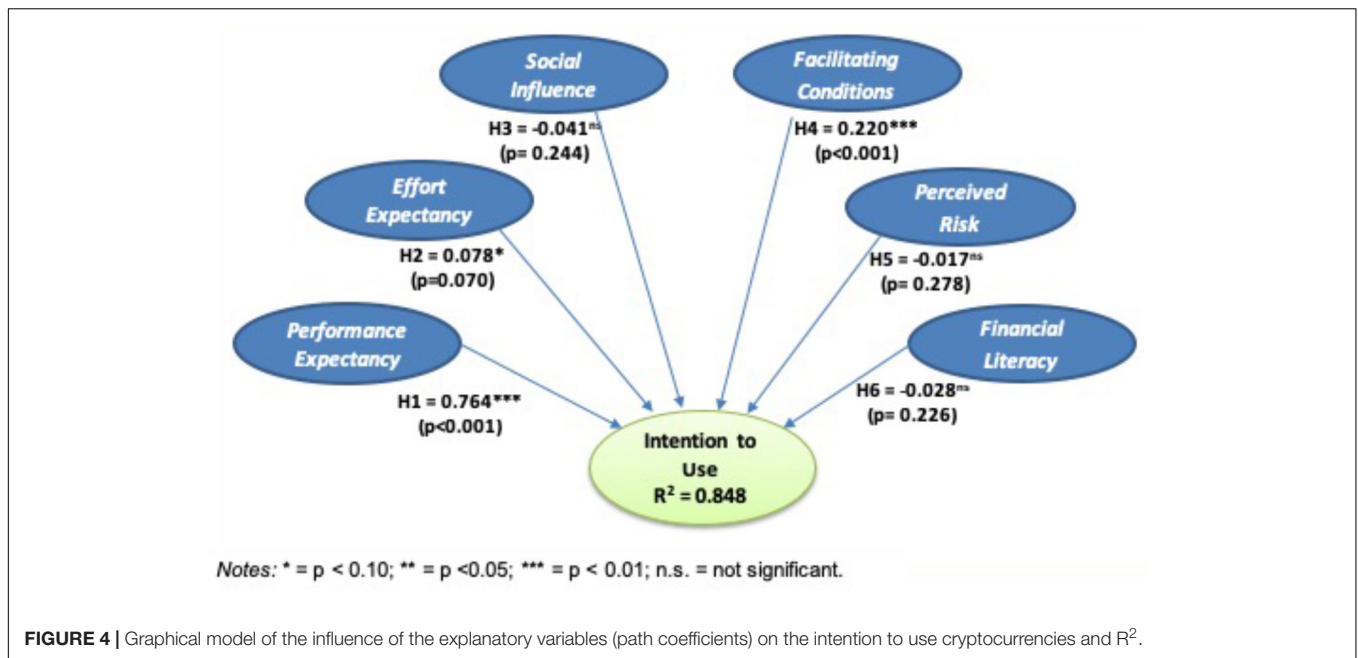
Social Influence

Facilitating Conditions

H3 = -0.041$^{ns}$ (p= 0.244)

H4 = 0.220*** (p<0.001)

Effort Expectancy

Perceived Risk

H2 = 0.078* (p=0.070)

H5 = -0.017$^{ns}$ (p= 0.278)

Performance Expectancy

Financial Literacy

H1 = 0.764*** (p<0.001)

H6 = -0.028$^{ns}$ (p= 0.226)

Intention to Use $R^2 = 0.848$

Notes: * = p < 0.10; ** = p <0.05; *** = p < 0.01; n.s. = not significant.

FIGURE 4 | Graphical model of the influence of the explanatory variables (path coefficients) on the intention to use cryptocurrencies and $R^2$.